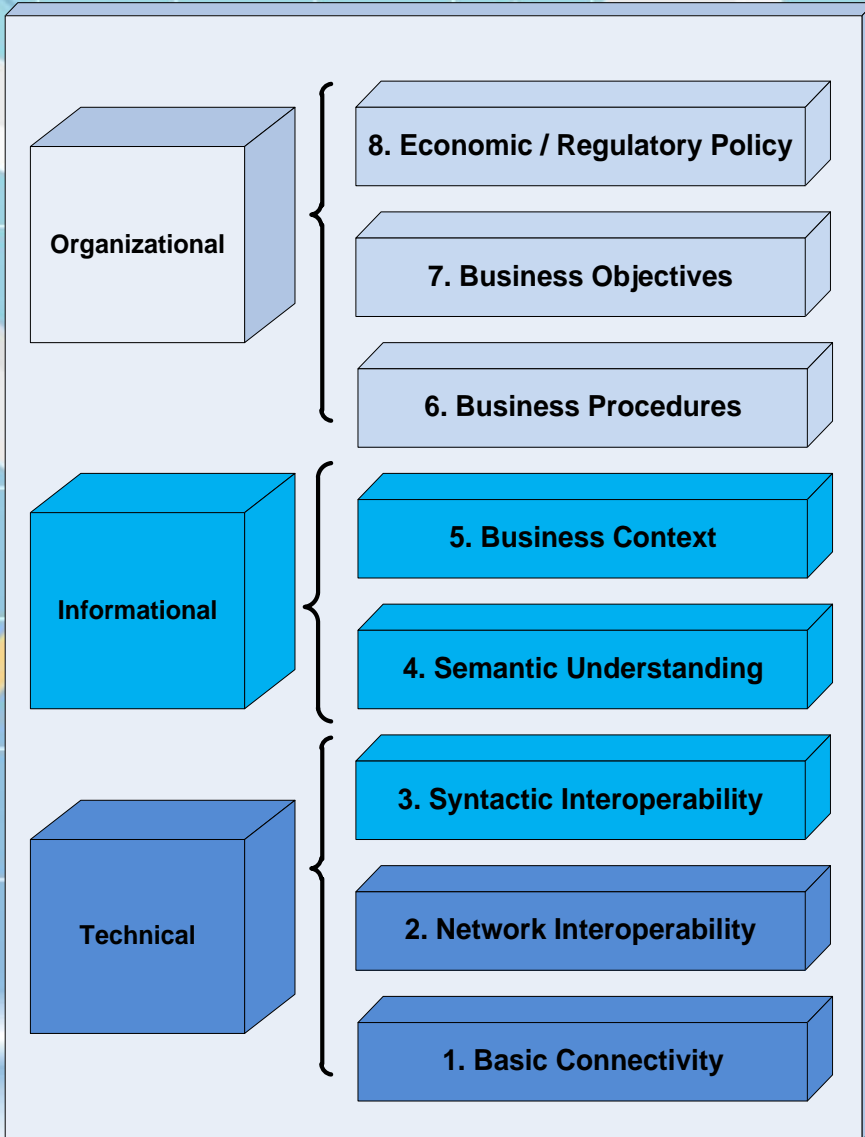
Organizational

8. Economic / Regulatory Policy

7. Business Objectives

6. Business Procedures

Informational

5. Business Context

4. Semantic Understanding

Technical

3. Syntactic Interoperability

2. Network Interoperability

1. Basic Connectivity